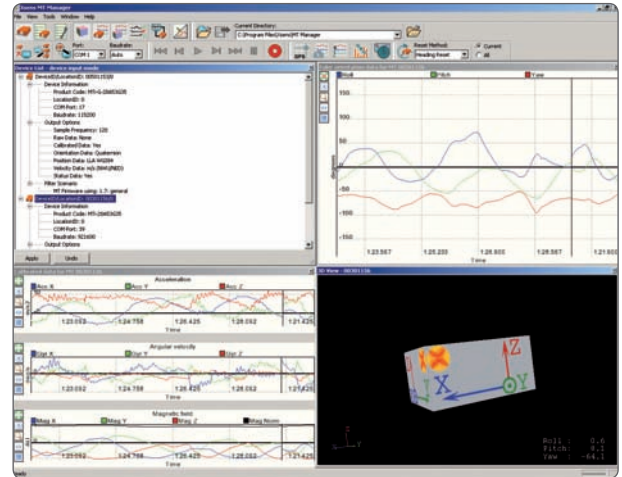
Xsens MT Manager
File View Tools Window Help
Current Directory:
C:\Program Files\Xsens\MT Manager
Port: COM1 Baudrate: Auto
Reset Method: Heading Reset
Current
All
Device List - device input mode
Device(ID:Location(ID): 00301528)
Device Information
Product Code: MTi-G-28A53G25
LocationID: 0
COM Port: 17
Baudrate: 115200
Output Options
Sample Frequency: 120
Raw Data: None
Calibrated Data: Yes
Orientation Data: Quaternion
Position Data: LLA WGS84
Velocity Data: m/s (NED)
Status Data: Yes
Filter Scenario
MT Firmware using: 1.7: general
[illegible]
Device Information
Product Code: MTi-28A53G25
LocationID: 0
COM Port: 39
Baudrate: 921600
Output Options
Apply Undo
Euler orientation data for MT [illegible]
Roll Pitch Yaw
150
100
50
0
-50
-100
-150
degrees
1:25.567 1:25.233 1:26.900 1:26.567 1:21.603
Time
Calibrated data for MT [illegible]
Acceleration
Acc X Acc Y Acc Z
1:23.052 1:24.758 1:26.425 1:26.052 1:21.425
Time
Angular velocity
Gyr X Gyr Y Gyr Z
1:23.052 1:24.758 1:26.425 1:26.052 1:21.425
Time
Magnetic field
Mag X Mag Y Mag Z Mag Norm
1:23.052 1:24.758 1:26.425 1:26.052 1:21.425
Time
3D View - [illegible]
Z
X
Y
Roll : 0.6
Pitch : 0.1
Yaw : -64.1
Ready